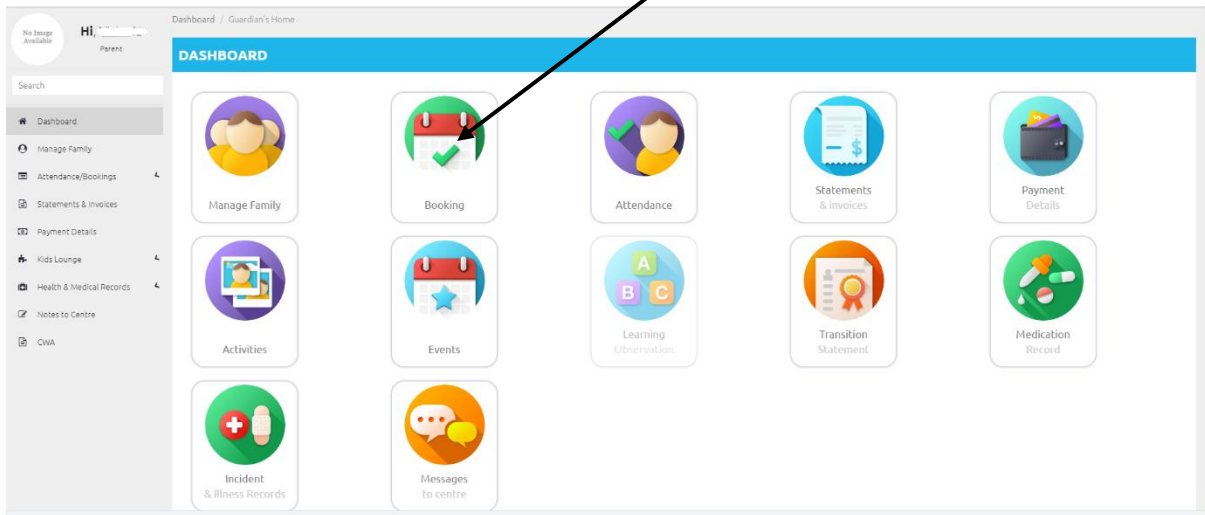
No Image Available

Hi, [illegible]

Parent

Search

Dashboard

Manage Family

Attendance/Bookings

Statements & Invoices

Payment Details

Kids Lounge

Health & Medical Records

Notes to Centre

CWA

Dashboard / Guardian's Home

DASHBOARD

Manage Family

Booking

Attendance

Statements & invoices

Payment Details

Activities

Events

A B C

Learning Observation

Transition Statement

Medication Record

Incident & Illness Records

Messages to centre